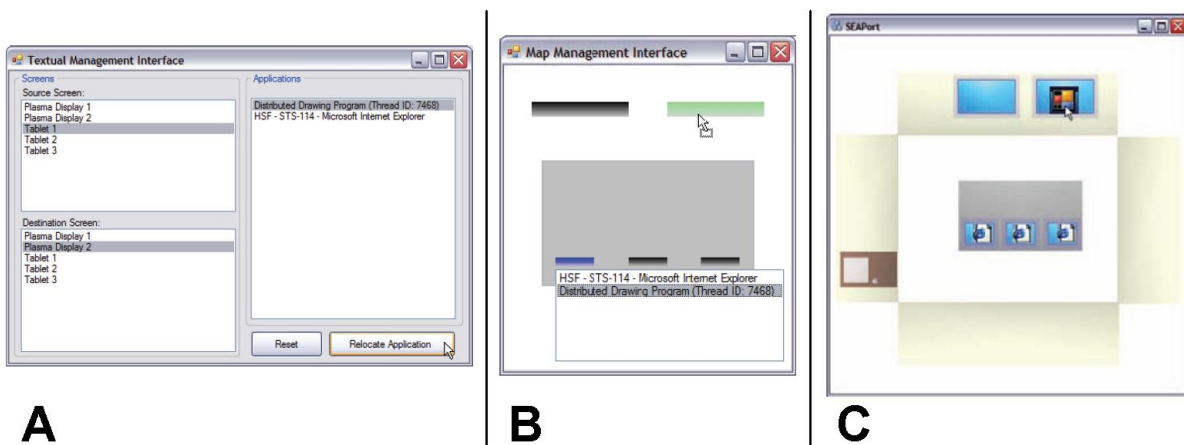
Textual Management Interface

Screens

Source Screen:

Plasma Display 1
Plasma Display 2
Tablet 1
Tablet 2
Tablet 3

Destination Screen:

Plasma Display 1
Plasma Display 2
Tablet 1
Tablet 2
Tablet 3

Applications

Distributed Drawing Program (Thread ID: 7468)
HSF - STS-114 - Microsoft Internet Explorer

Reset

Relocate Application

A

Map Management Interface

HSF - STS-114 - Microsoft Internet Explorer
Distributed Drawing Program (Thread ID: 7468)

B

SEAPort

C